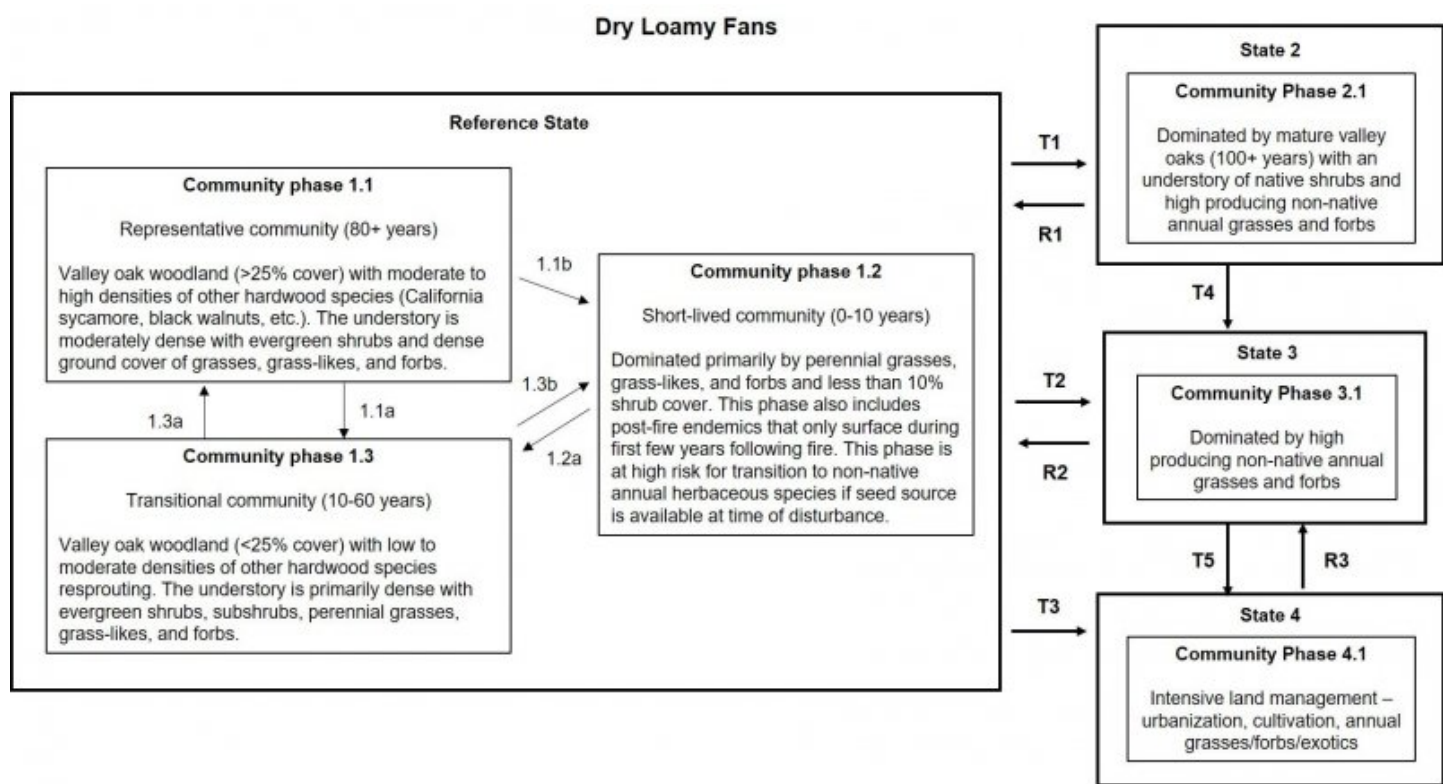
Dry Loamy Fans

Reference State

Community phase 1.1

Representative community (80+ years)

Valley oak woodland (>25% cover) with moderate to high densities of other hardwood species (California sycamore, black walnuts, etc.). The understory is moderately dense with evergreen shrubs and dense ground cover of grasses, grass-likes, and forbs.

1.1b

Community phase 1.2

Short-lived community (0-10 years)

Dominated primarily by perennial grasses, grass-likes, and forbs and less than 10% shrub cover. This phase also includes post-fire endemics that only surface during first few years following fire. This phase is at high risk for transition to non-native annual herbaceous species if seed source is available at time of disturbance.

1.3b

1.3a

1.1a

1.2a

Community phase 1.3

Transitional community (10-60 years)

Valley oak woodland (<25% cover) with low to moderate densities of other hardwood species resprouting. The understory is primarily dense with evergreen shrubs, subshrubs, perennial grasses, grass-likes, and forbs.

T1

R1

State 2

Community Phase 2.1

Dominated by mature valley oaks (100+ years) with an understory of native shrubs and high producing non-native annual grasses and forbs

T4

T2

R2

State 3

Community Phase 3.1

Dominated by high producing non-native annual grasses and forbs

T5

R3

T3

State 4

Community Phase 4.1

Intensive land management – urbanization, cultivation, annual grasses/forbs/exotics